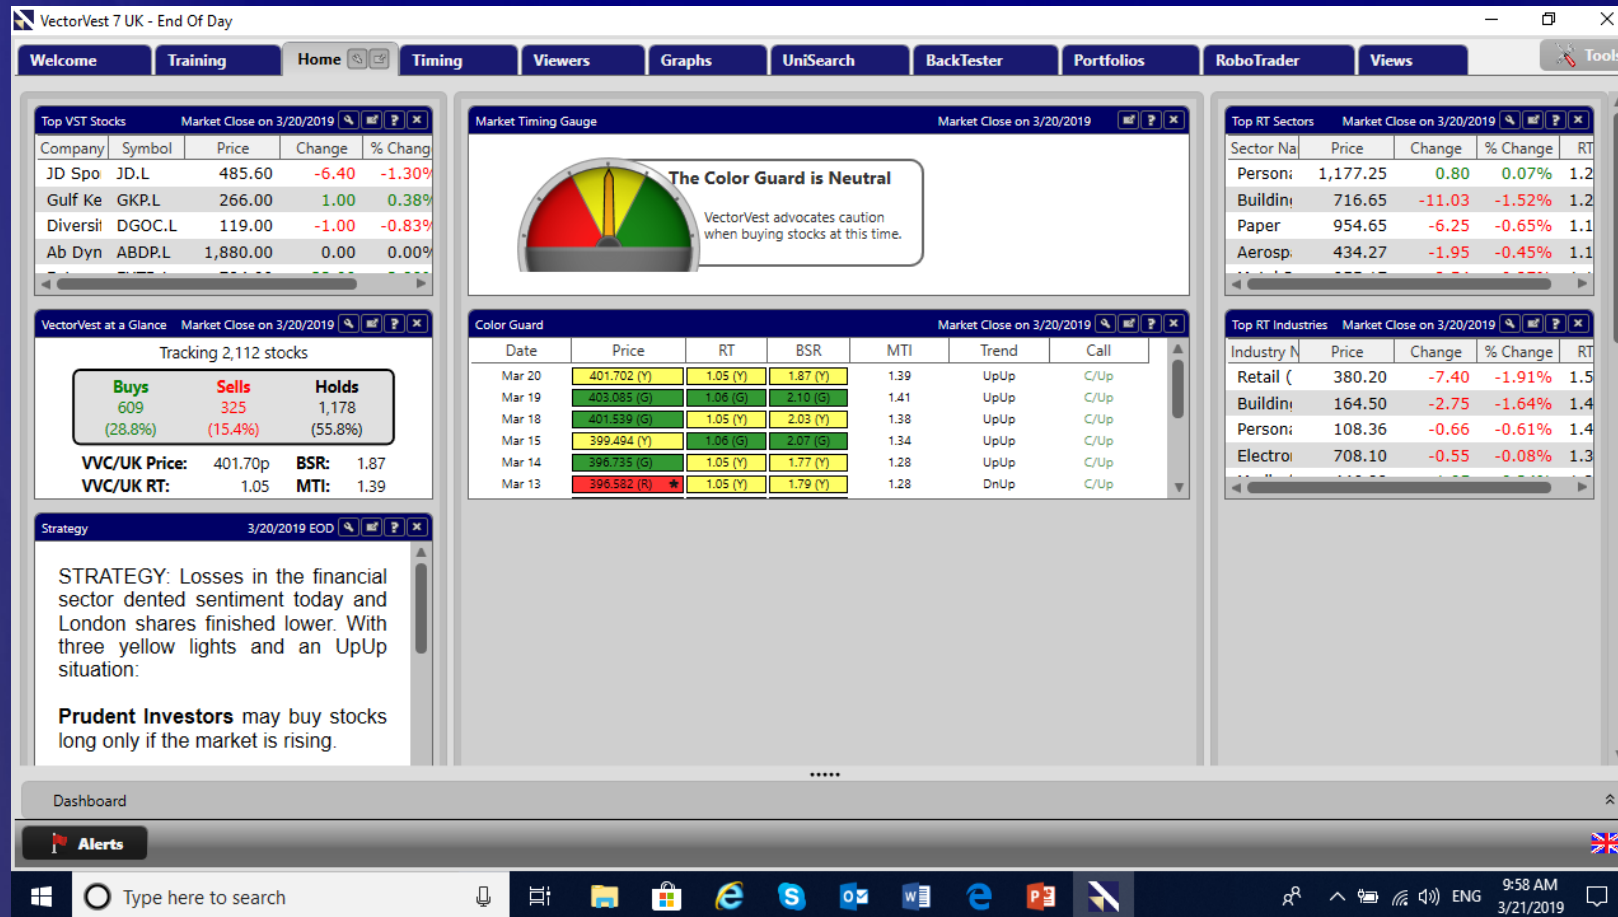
VectorVest 7 UK - End Of Day

Welcome | Training | Home | Timing | Viewers | Graphs | UniSearch | BackTester | Portfolios | RoboTrader | Views | Tools

Top VST Stocks Market Close on 3/20/2019

| Company | Symbol | Price | Change | % Chang |
|---|---|---|---|---|
| JD Spo | JD.L | 485.60 | -6.40 | -1.30% |
| Gulf Ke | GKP.L | 266.00 | 1.00 | 0.38% |
| Diversi | DGOC.L | 119.00 | -1.00 | -0.83% |
| Ab Dyn | ABDP.L | 1,880.00 | 0.00 | 0.00% |

Market Timing Gauge Market Close on 3/20/2019

The Color Guard is Neutral

VectorVest advocates caution when buying stocks at this time.

Top RT Sectors Market Close on 3/20/2019

| Sector Na | Price | Change | % Change | RT |
|---|---|---|---|---|
| Persona | 1,177.25 | 0.80 | 0.07% | 1.2 |
| Buildin | 716.65 | -11.03 | -1.52% | 1.2 |
| Paper | 954.65 | -6.25 | -0.65% | 1.1 |
| Aerosp | 434.27 | -1.95 | -0.45% | 1.1 |

VectorVest at a Glance Market Close on 3/20/2019

Tracking 2,112 stocks

| Buys | Sells | Holds |
|---|---|---|
| 609 | 325 | 1,178 |
| (28.8%) | (15.4%) | (55.8%) |

VVC/UK Price: 401.70p BSR: 1.87
VVC/UK RT: 1.05 MTI: 1.39

Color Guard Market Close on 3/20/2019

| Date | Price | RT | BSR | MTI | Trend | Call |
|---|---|---|---|---|---|---|
| Mar 20 | 401.702 (Y) | 1.05 (Y) | 1.87 (Y) | 1.39 | UpUp | C/Up |
| Mar 19 | 403.085 (G) | 1.06 (G) | 2.10 (G) | 1.41 | UpUp | C/Up |
| Mar 18 | 401.539 (G) | 1.05 (Y) | 2.03 (Y) | 1.38 | UpUp | C/Up |
| Mar 15 | 399.494 (Y) | 1.06 (G) | 2.07 (G) | 1.34 | UpUp | C/Up |
| Mar 14 | 396.735 (G) | 1.05 (Y) | 1.77 (Y) | 1.28 | UpUp | C/Up |
| Mar 13 | 396.582 (R) | 1.05 (Y) | 1.79 (Y) | 1.28 | DnUp | C/Up |

Top RT Industries Market Close on 3/20/2019

| Industry N | Price | Change | % Change | RT |
|---|---|---|---|---|
| Retail ( | 380.20 | -7.40 | -1.91% | 1.5 |
| Buildin | 164.50 | -2.75 | -1.64% | 1.4 |
| Persona | 108.36 | -0.66 | -0.61% | 1.4 |
| Electro | 708.10 | -0.55 | -0.08% | 1.3 |

Strategy 3/20/2019 EOD

STRATEGY: Losses in the financial sector dented sentiment today and London shares finished lower. With three yellow lights and an UpUp situation:

Prudent Investors may buy stocks long only if the market is rising.

Dashboard

Alerts

Type here to search

ENG 9:58 AM 3/21/2019